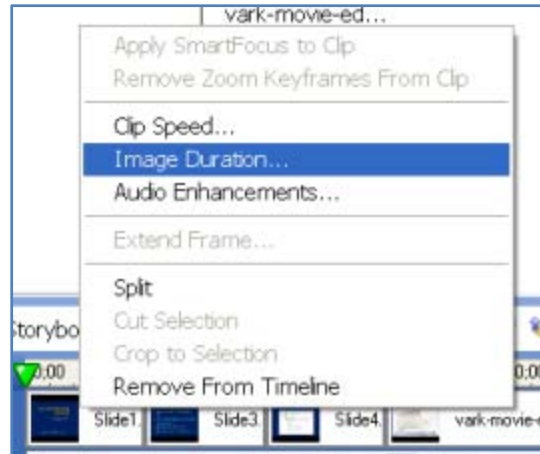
vark-movie-ed...

Apply SmartFocus to Clip
Remove Zoom Keyframes From Clip

Clip Speed...
Image Duration...
Audio Enhancements...

Extend Frame...

Split
Cut Selection
Crop to Selection
Remove From Timeline

Storybo

0:00

0:00

Slide1.

Slide3.

Slide4.

vark-movie-